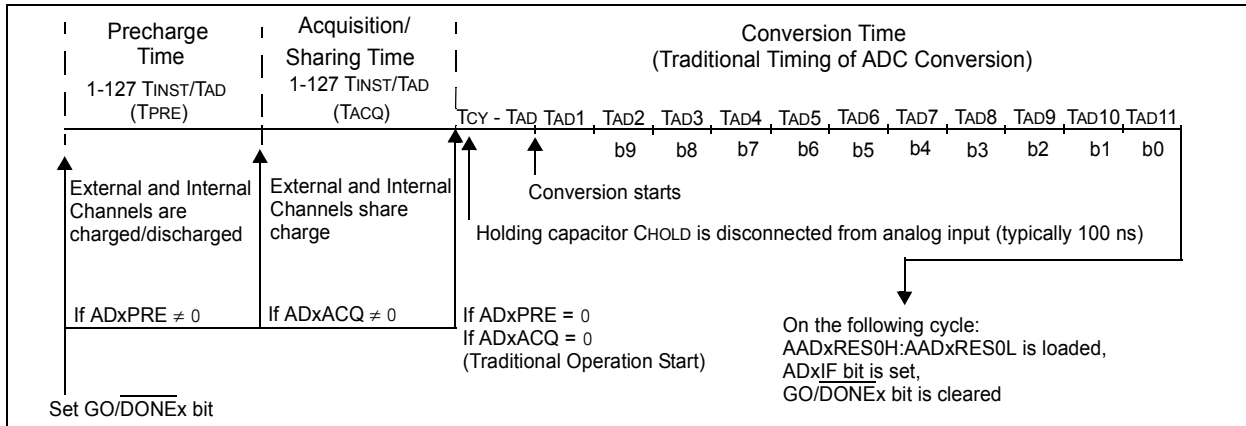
Precharge Time
1-127 TINST/TAD
(TPRE)

Acquisition/ Sharing Time
1-127 TINST/TAD
(TACQ)

Conversion Time
(Traditional Timing of ADC Conversion)

TCY - TAD TAD1 TAD2 TAD3 TAD4 TAD5 TAD6 TAD7 TAD8 TAD9 TAD10 TAD11

b9 b8 b7 b6 b5 b4 b3 b2 b1 b0

External and Internal Channels are charged/discharged

External and Internal Channels share charge

Conversion starts

Holding capacitor CHOLD is disconnected from analog input (typically 100 ns)

If ADxPRE $\neq$ 0

If ADxACQ $\neq$ 0

If ADxPRE = 0
If ADxACQ = 0
(Traditional Operation Start)

On the following cycle:
AADxRES0H:AADxRES0L is loaded,
ADxIF bit is set,
GO/$\overline{\text{DONE}}$x bit is cleared

Set GO/$\overline{\text{DONE}}$x bit